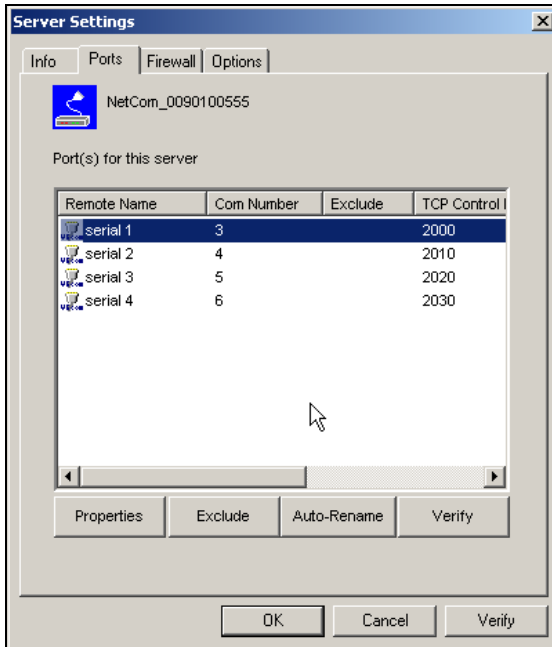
Server Settings

Info | Ports | Firewall | Options

NetCom_0090100555

Port(s) for this server

| Remote Name | Com Number | Exclude | TCP Control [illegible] |
|---|---|---|---|
| serial 1 | 3 | | 2000 |
| serial 2 | 4 | | 2010 |
| serial 3 | 5 | | 2020 |
| serial 4 | 6 | | 2030 |

Properties | Exclude | Auto-Rename | Verify

OK | Cancel | Verify